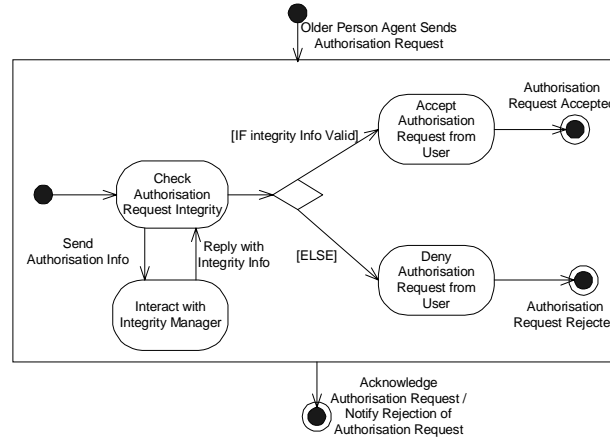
Older Person Agent Sends Authorisation Request

Check Authorisation Request Integrity

Send Authorisation Info

Reply with Integrity Info

Interact with Integrity Manager

[IF integrity Info Valid]

Accept Authorisation Request from User

Authorisation Request Accepte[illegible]

[ELSE]

Deny Authorisation Request from User

Authorisation Request Rejecte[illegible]

Acknowledge Authorisation Request / Notify Rejection of Authorisation Request